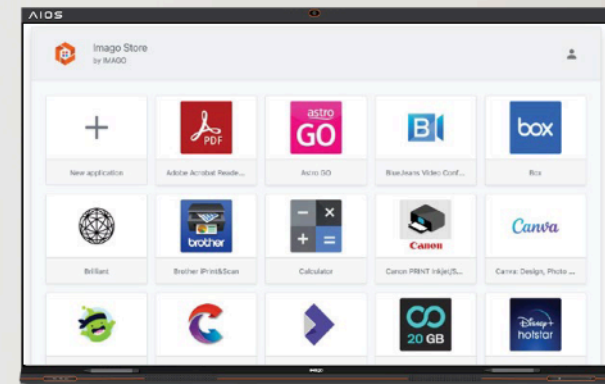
AIOS

Imago Store
by IMAGO

New application

PDF
Adobe Acrobat Reade...

astro
GO
Astro GO

BlueJeans Video Conf...

box
Box

Brilliant

brother
Brother iPrint&Scan

Calculator

Canon
Canon PRINT Inkjet/S...

Canva
Canva: Design, Photo ...

20 GB

Disney+
hotstar